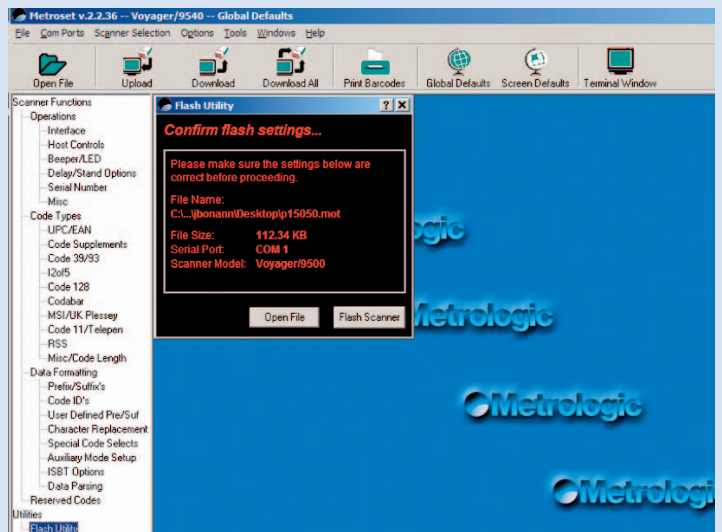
Metroset v.2.2.36 -- Voyager/9540 -- Global Defaults

File Com Ports Scanner Selection Options Tools Windows Help

Open File Upload Download Download All Print Barcodes Global Defaults Screen Defaults Terminal Window

Scanner Functions
Operations
Interface
Host Controls
Beeper/LED
Delay/Stand Options
Serial Number
Misc
Code Types
UPC/EAN
Code Supplements
Code 39/93
I2of5
Code 128
Codabar
MSI/UK Plessey
Code 11/Telepen
RSS
Misc/Code Length
Data Formatting
Prefix/Suffix's
Code ID's
User Defined Pre/Suf
Character Replacement
Special Code Selects
Auxiliary Mode Setup
ISBT Options
Data Parsing
Reserved Codes
Utilities
Flash Utility

Flash Utility ? X

Confirm flash settings...

Please make sure the settings below are correct before proceeding.

File Name:
C:\...\jbonann\Desktop\p15050.mot

File Size: 112.34 KB
Serial Port: COM 1
Scanner Model: Voyager/9500

Open File Flash Scanner

logic
Metrologic
Metrologic
Metrologi